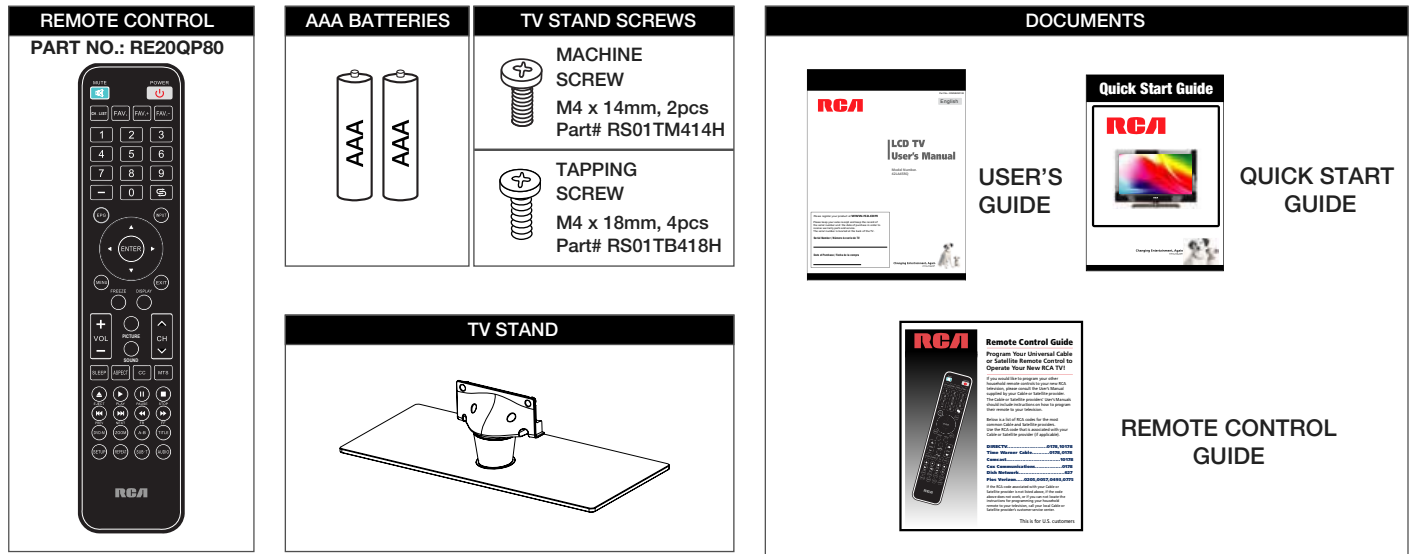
REMOTE CONTROL
PART NO.: RE20QP80

MUTE POWER
CH LIST FAV. FAV.+ FAV.-
1 2 3
4 5 6
7 8 9
— 0
EPG INPUT
ENTER
MENU EXIT
FREEZE DISPLAY
+ VOL — PICTURE SOUND CH
SLEEP ASPECT CC MTS
RCA

AAA BATTERIES
AAA AAA

TV STAND SCREWS
MACHINE SCREW
M4 x 14mm, 2pcs
Part# RS01TM414H

TAPPING SCREW
M4 x 18mm, 4pcs
Part# RS01TB418H

TV STAND

DOCUMENTS

RCA
English
LCD TV
User's Manual
Changing Entertainment. Again

USER'S GUIDE

Quick Start Guide
RCA
Changing Entertainment. Again

QUICK START GUIDE

RCA
Remote Control Guide
Program Your Universal Cable or Satellite Remote Control to Operate Your New RCA TV!
If you would like to program your other household remote controls to your new RCA television, please consult the User's Manual supplied by your Cable or Satellite provider. The Cable or Satellite providers' User's Manuals should include instructions on how to program their remote to your television.
Below is a list of RCA codes for the most common Cable and Satellite providers. Use the RCA code that is associated with your Cable or Satellite provider (if applicable).
DIRECTV..............................0178, 10178
Time Warner Cable..............0178, 0172
Comcast..................................10178
Cox Communications.....................0178
Dish Network..................................627
Fios Verizon......0205, 0057, 0490, 0771
If the RCA code associated with your Cable or Satellite provider is not listed above, if the code above does not work, or if you can not locate the instructions for programming your household remote to your television, call your local Cable or Satellite provider's customer service center.
This is for U.S. customers

REMOTE CONTROL GUIDE